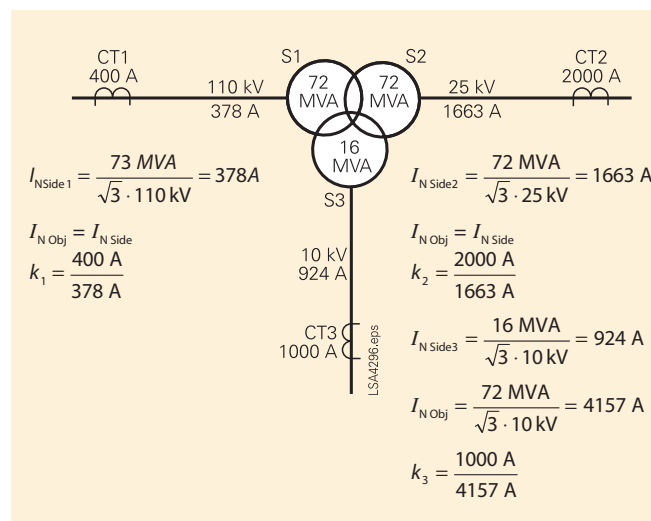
CT1
400 A

110 kV
378 A

S1

72
MVA

S2

72
MVA

25 kV
1663 A

CT2
2000 A

16
MVA

S3

$I_{\text{NSide 1}} = \frac{73\ MVA}{\sqrt{3} \cdot 110\,\text{kV}} = 378A$

$I_{\text{N Obj}} = I_{\text{N Side}}$

$k_1 = \frac{400\text{ A}}{378\text{ A}}$

10 kV
924 A

CT3
1000 A

LSA4296.eps

$I_{\text{N Side2}} = \frac{72\text{ MVA}}{\sqrt{3} \cdot 25\,\text{kV}} = 1663\text{ A}$

$I_{\text{N Obj}} = I_{\text{N Side}}$

$k_2 = \frac{2000\text{ A}}{1663\text{ A}}$

$I_{\text{N Side3}} = \frac{16\text{ MVA}}{\sqrt{3} \cdot 10\,\text{kV}} = 924\text{ A}$

$I_{\text{N Obj}} = \frac{72\text{ MVA}}{\sqrt{3} \cdot 10\,\text{kV}} = 4157\text{ A}$

$k_3 = \frac{1000\text{ A}}{4157\text{ A}}$